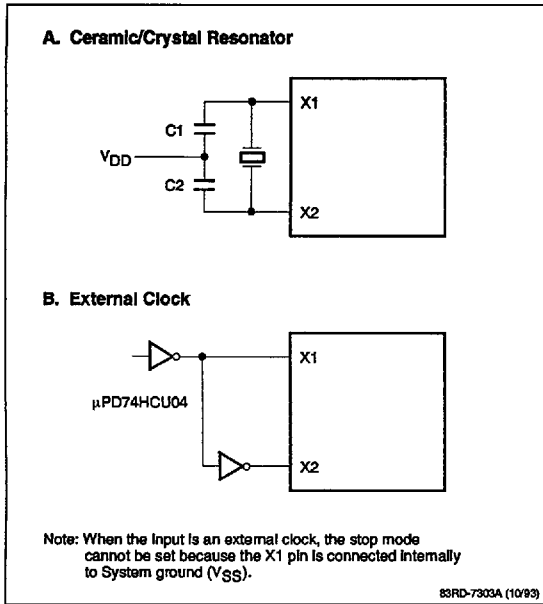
A. Ceramic/Crystal Resonator

X1

C1

$V_{DD}$

C2

X2

B. External Clock

X1

μPD74HCU04

X2

Note: When the input is an external clock, the stop mode cannot be set because the X1 pin is connected internally to System ground ($V_{SS}$).

83RD-7303A (10/93)